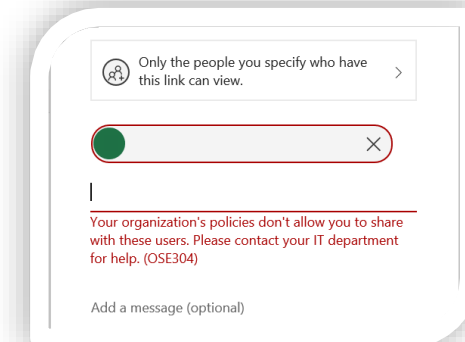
Only the people you specify who have this link can view.

Your organization's policies don't allow you to share with these users. Please contact your IT department for help. (OSE304)

Add a message (optional)